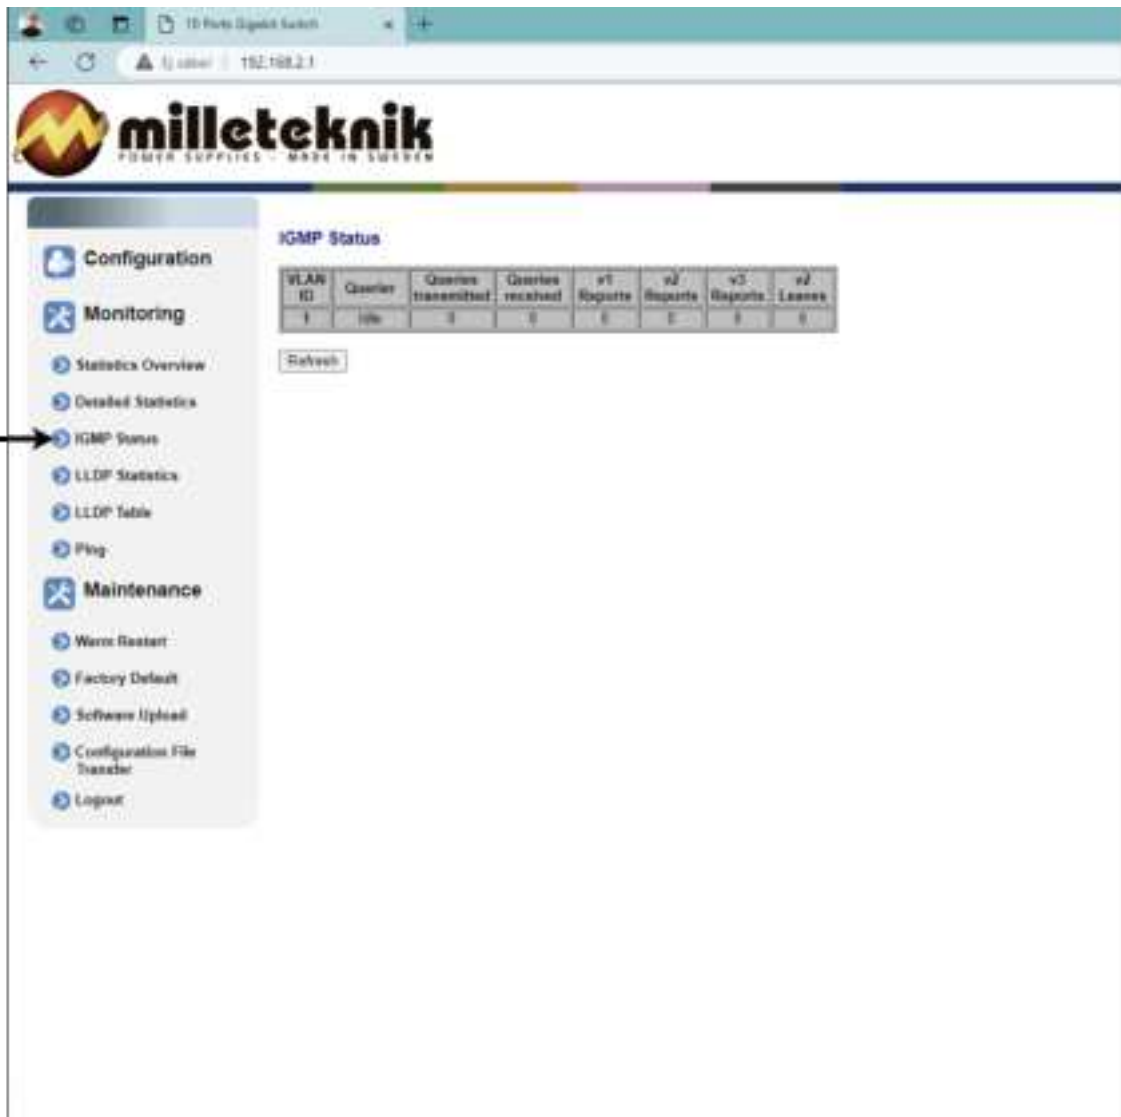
10 Ports Gigabit Switch

Ej säker | 192.168.2.1

milleteknik
POWER SUPPLIES - MADE IN SWEDEN

Configuration

Monitoring

Statistics Overview

Detailed Statistics

IGMP Status

LLDP Statistics

LLDP Table

Ping

Maintenance

Warm Restart

Factory Default

Software Upload

Configuration File Transfer

Logout

IGMP Status

| VLAN ID | Querier | Queries transmitted | Queries received | v1 Reports | v2 Reports | v3 Reports | v2 Leaves |
|---|---|---|---|---|---|---|---|
| 1 | Idle | 0 | 0 | 0 | 0 | 0 | 0 |

Refresh